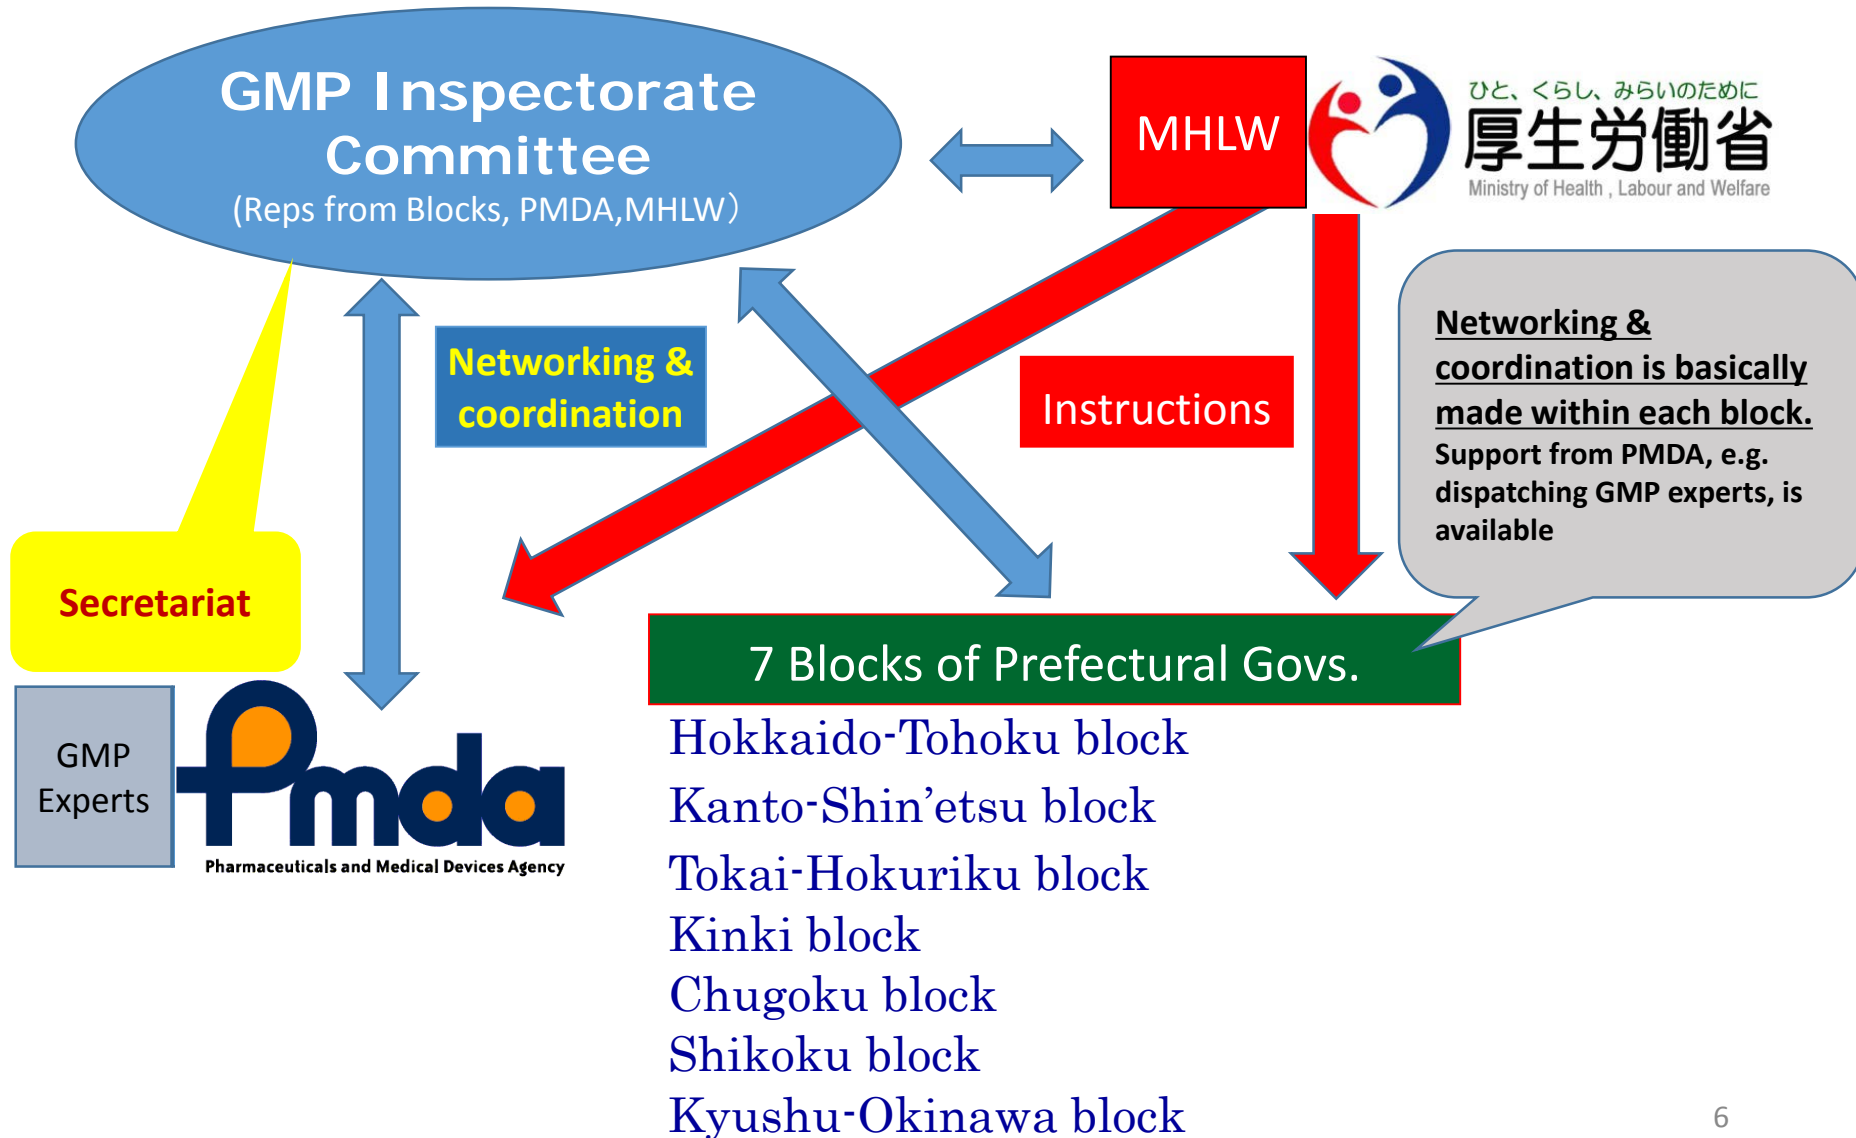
GMP Inspectorate Committee
(Reps from Blocks, PMDA,MHLW)

MHLW

ひと、くらし、みらいのために
厚生労働省
Ministry of Health , Labour and Welfare

Networking & coordination

Instructions

Networking & coordination is basically made within each block.
Support from PMDA, e.g. dispatching GMP experts, is available

Secretariat

GMP Experts

Pmda
Pharmaceuticals and Medical Devices Agency

7 Blocks of Prefectural Govs.

Hokkaido-Tohoku block
Kanto-Shin'etsu block
Tokai-Hokuriku block
Kinki block
Chugoku block
Shikoku block
Kyushu-Okinawa block

6